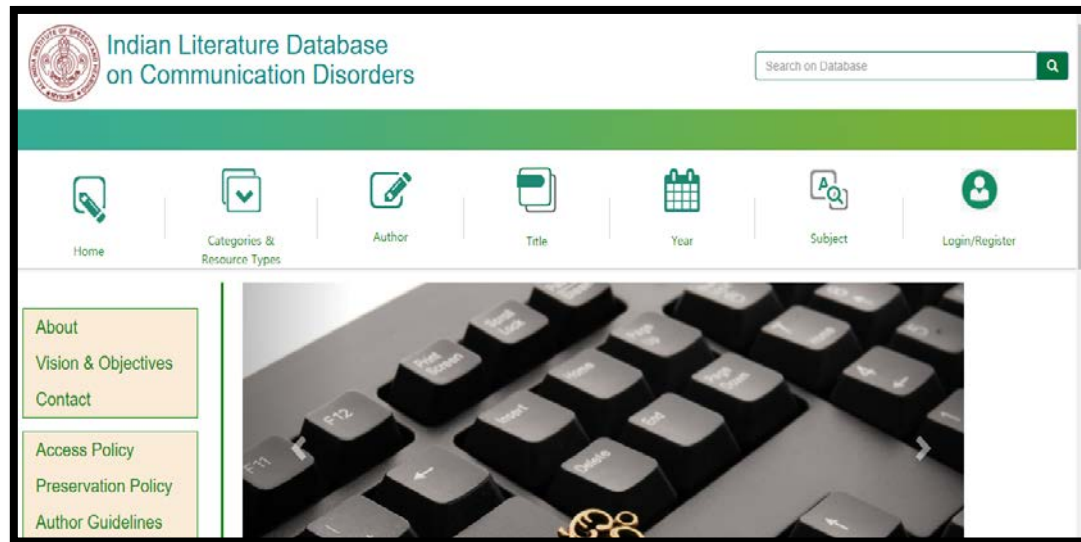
Indian Literature Database
on Communication Disorders

Search on Database

Home

Categories & Resource Types

Author

Title

Year

Subject

Login/Register

About

Vision & Objectives

Contact

Access Policy

Preservation Policy

Author Guidelines

F11

F12

Print Screen

Scroll Lock

Pause

Insert

Home

Page Up

Delete

End

Page Down